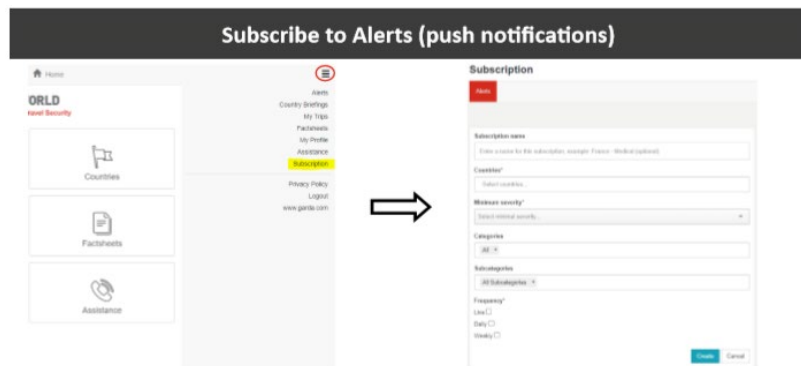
Subscribe to Alerts (push notifications)

Home

ORLD
ravel Security

Countries

Factsheets

Assistance

Alerts
Country Briefings
My Trips
Factsheets
My Profile
Assistance
Subscription

Privacy Policy
Logout
www.garda.com

Subscription

Alerts

Subscription name

Enter a name for the subscription, example: France - Medical (optional)

Countries*

Select countries...

Minimum severity*

Select minimal severity...

Categories

All ×

Subcategories

All Subcategories ×

Frequency*

Live
Daily
Weekly

Create Cancel